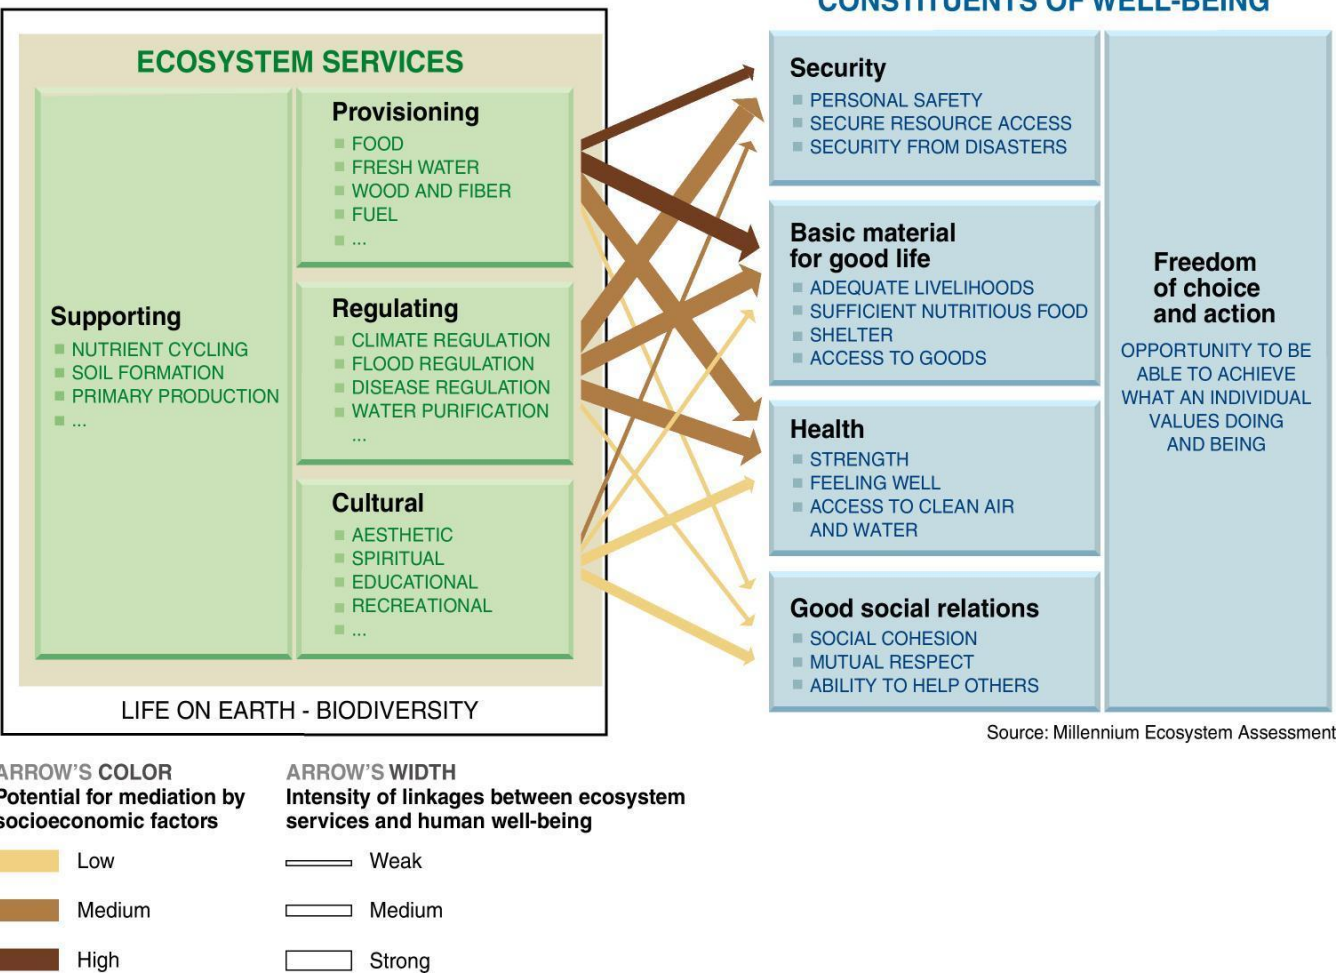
CONSTITUENTS OF WELL-BEING

ECOSYSTEM SERVICES

Supporting
NUTRIENT CYCLING
SOIL FORMATION
PRIMARY PRODUCTION
...

Provisioning
FOOD
FRESH WATER
WOOD AND FIBER
FUEL
...

Regulating
CLIMATE REGULATION
FLOOD REGULATION
DISEASE REGULATION
WATER PURIFICATION
...

Cultural
AESTHETIC
SPIRITUAL
EDUCATIONAL
RECREATIONAL
...

LIFE ON EARTH - BIODIVERSITY

Security
PERSONAL SAFETY
SECURE RESOURCE ACCESS
SECURITY FROM DISASTERS

Basic material for good life
ADEQUATE LIVELIHOODS
SUFFICIENT NUTRITIOUS FOOD
SHELTER
ACCESS TO GOODS

Health
STRENGTH
FEELING WELL
ACCESS TO CLEAN AIR AND WATER

Good social relations
SOCIAL COHESION
MUTUAL RESPECT
ABILITY TO HELP OTHERS

Freedom of choice and action
OPPORTUNITY TO BE ABLE TO ACHIEVE WHAT AN INDIVIDUAL VALUES DOING AND BEING

Source: Millennium Ecosystem Assessment

ARROW'S COLOR
Potential for mediation by socioeconomic factors
Low
Medium
High

ARROW'S WIDTH
Intensity of linkages between ecosystem services and human well-being
Weak
Medium
Strong